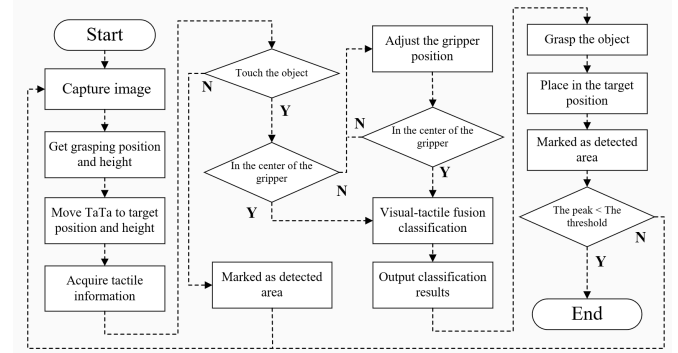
Start

Capture image

Get grasping position and height

Move TaTa to target position and height

Acquire tactile information

Touch the object

N

Y

In the center of the gripper

Y

N

Marked as detected area

Adjust the gripper position

N

In the center of the gripper

Y

Visual-tactile fusion classification

Output classification results

Grasp the object

Place in the target position

Marked as detected area

The peak < The threshold

N

Y

End